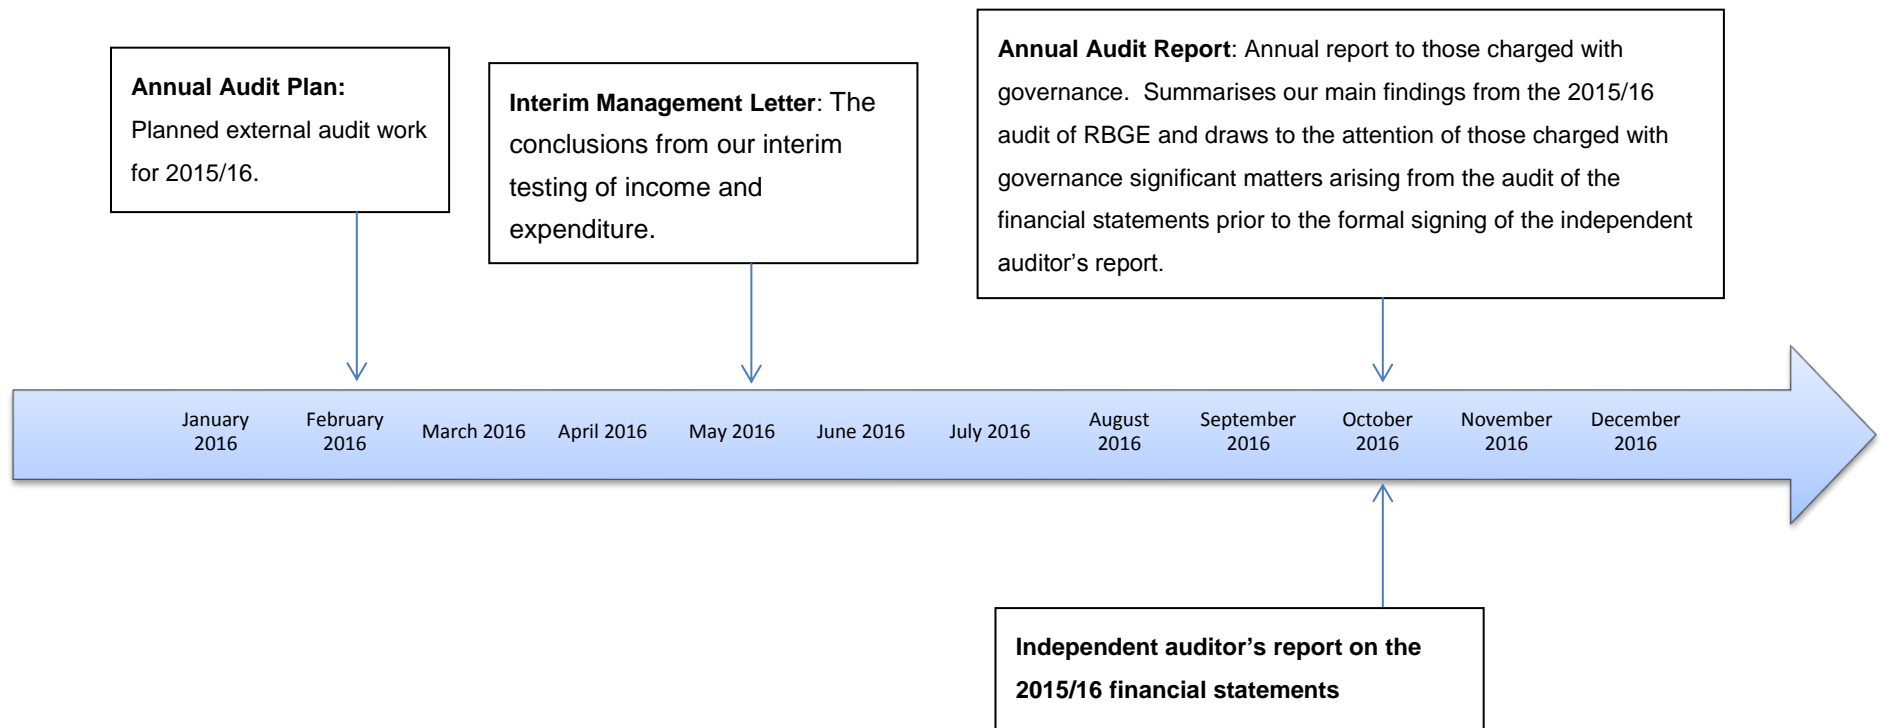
**Annual Audit Plan:** Planned external audit work for 2015/16.

**Interim Management Letter**: The conclusions from our interim testing of income and expenditure.

**Annual Audit Report**: Annual report to those charged with governance. Summarises our main findings from the 2015/16 audit of RBGE and draws to the attention of those charged with governance significant matters arising from the audit of the financial statements prior to the formal signing of the independent auditor's report.

January 2016

February 2016

March 2016

April 2016

May 2016

June 2016

July 2016

August 2016

September 2016

October 2016

November 2016

December 2016

**Independent auditor's report on the 2015/16 financial statements**